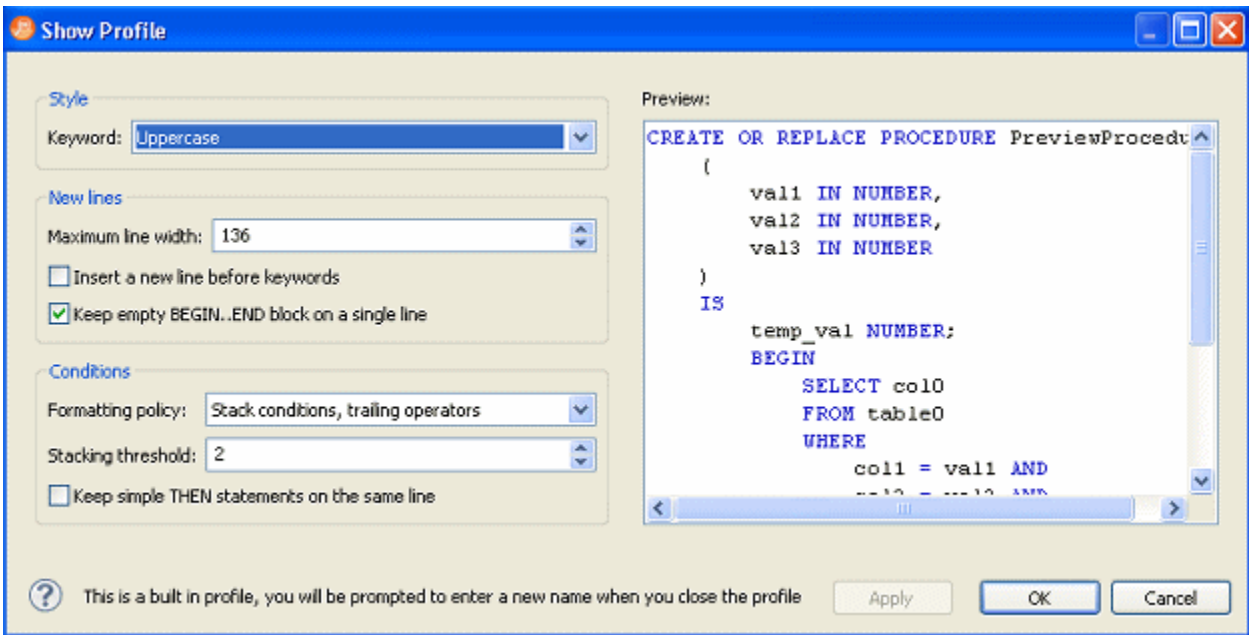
Show Profile

Style
Keyword: Uppercase

New lines
Maximum line width: 136
Insert a new line before keywords
Keep empty BEGIN..END block on a single line

Conditions
Formatting policy: Stack conditions, trailing operators
Stacking threshold: 2
Keep simple THEN statements on the same line

Preview:
CREATE OR REPLACE PROCEDURE PreviewProcedu
(
val1 IN NUMBER,
val2 IN NUMBER,
val3 IN NUMBER
)
IS
temp_val NUMBER;
BEGIN
SELECT col0
FROM table0
WHERE
col1 = val1 AND
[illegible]

This is a built in profile, you will be prompted to enter a new name when you close the profile

Apply
OK
Cancel